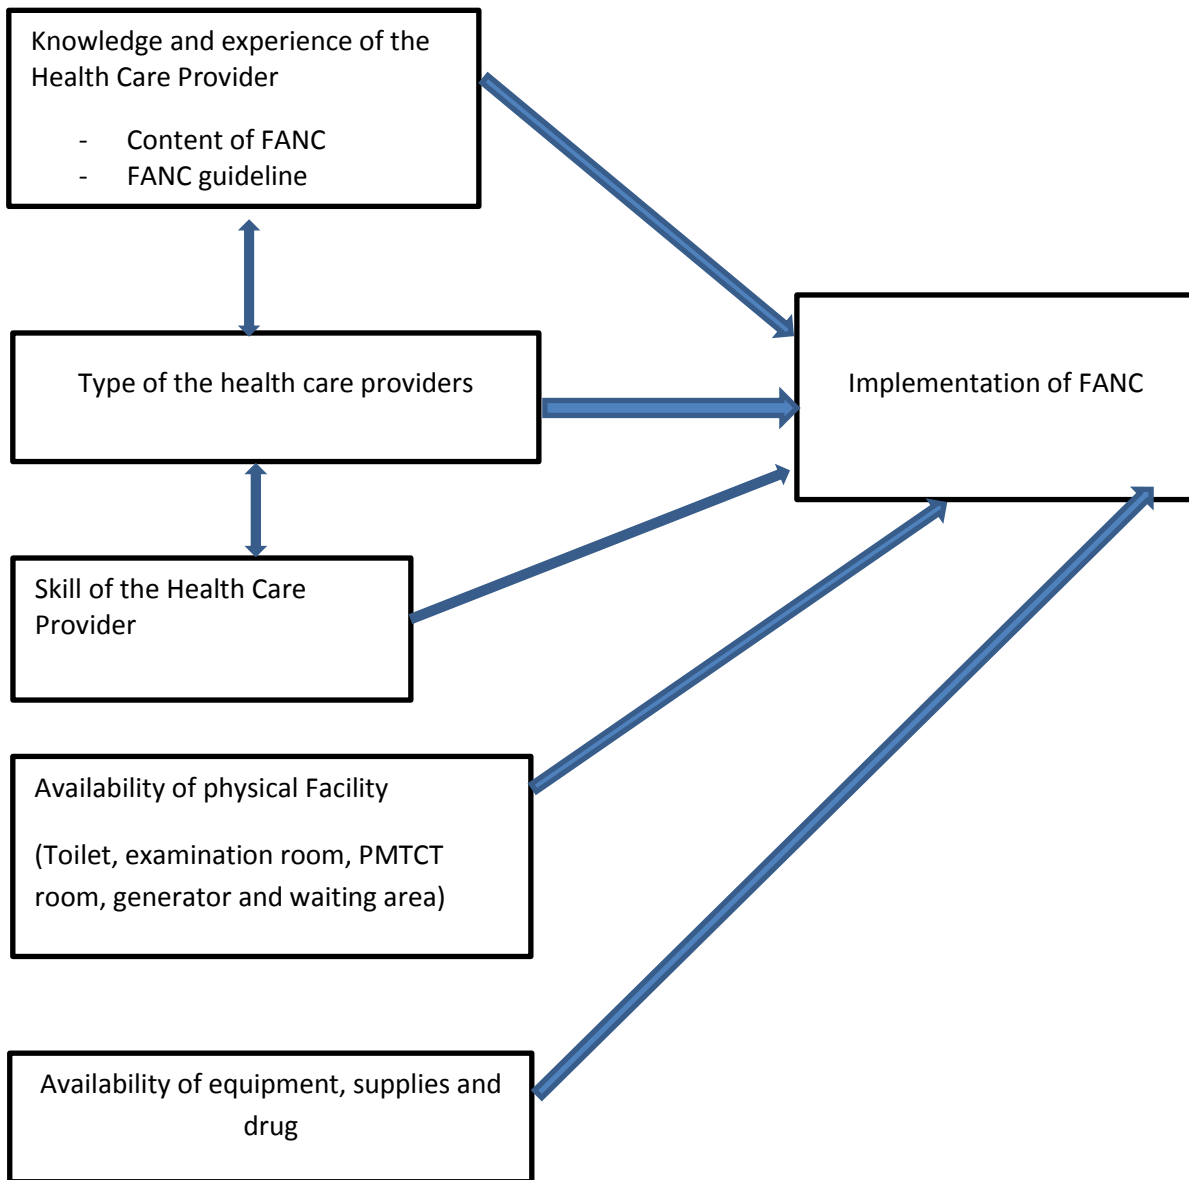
Knowledge and experience of the Health Care Provider

- Content of FANC
- FANC guideline

Type of the health care providers

Skill of the Health Care Provider

Availability of physical Facility

(Toilet, examination room, PMTCT room, generator and waiting area)

Availability of equipment, supplies and drug

Implementation of FANC